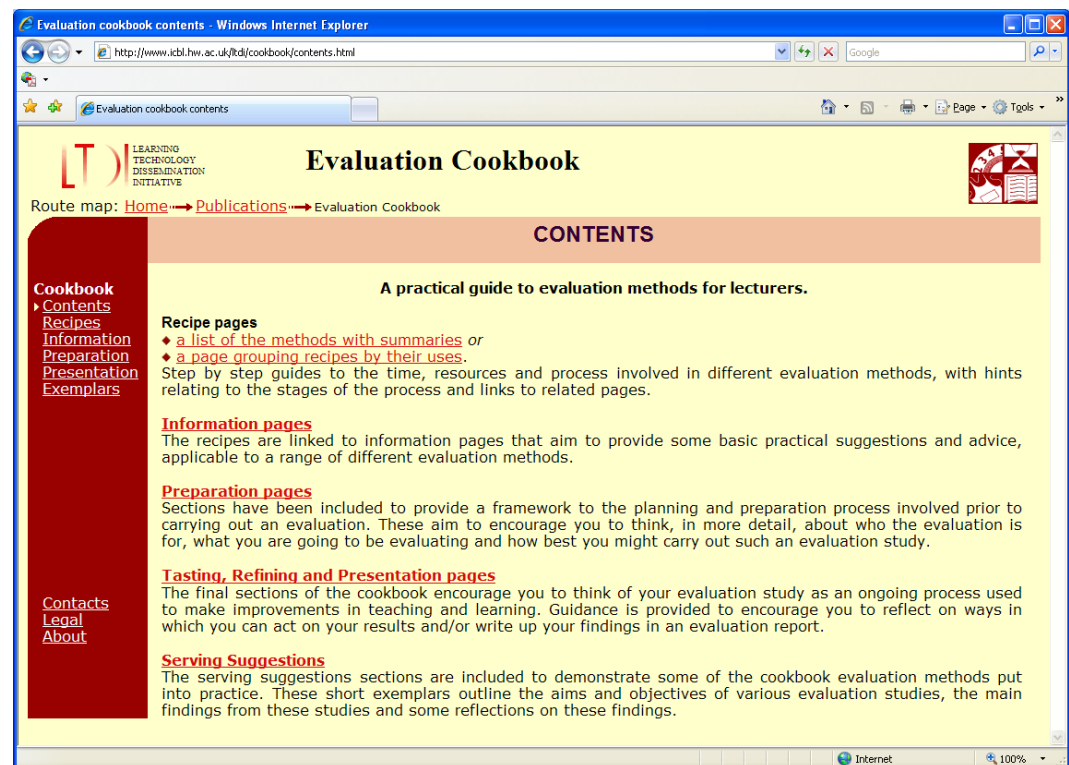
Evaluation cookbook contents - Windows Internet Explorer

http://www.icbl.hw.ac.uk/ltdi/cookbook/contents.html

Google

Evaluation cookbook contents

Page Tools

LEARNING TECHNOLOGY DISSEMINATION INITIATIVE

Evaluation Cookbook

Route map: Home Publications Evaluation Cookbook

CONTENTS

Cookbook
Contents
Recipes
Information
Preparation
Presentation
Exemplars

A practical guide to evaluation methods for lecturers.

Recipe pages
◆ a list of the methods with summaries or
◆ a page grouping recipes by their uses.
Step by step guides to the time, resources and process involved in different evaluation methods, with hints relating to the stages of the process and links to related pages.

Information pages
The recipes are linked to information pages that aim to provide some basic practical suggestions and advice, applicable to a range of different evaluation methods.

Preparation pages
Sections have been included to provide a framework to the planning and preparation process involved prior to carrying out an evaluation. These aim to encourage you to think, in more detail, about who the evaluation is for, what you are going to be evaluating and how best you might carry out such an evaluation study.

Tasting, Refining and Presentation pages
The final sections of the cookbook encourage you to think of your evaluation study as an ongoing process used to make improvements in teaching and learning. Guidance is provided to encourage you to reflect on ways in which you can act on your results and/or write up your findings in an evaluation report.

Contacts
Legal
About

Serving Suggestions
The serving suggestions sections are included to demonstrate some of the cookbook evaluation methods put into practice. These short exemplars outline the aims and objectives of various evaluation studies, the main findings from these studies and some reflections on these findings.

Internet
100%